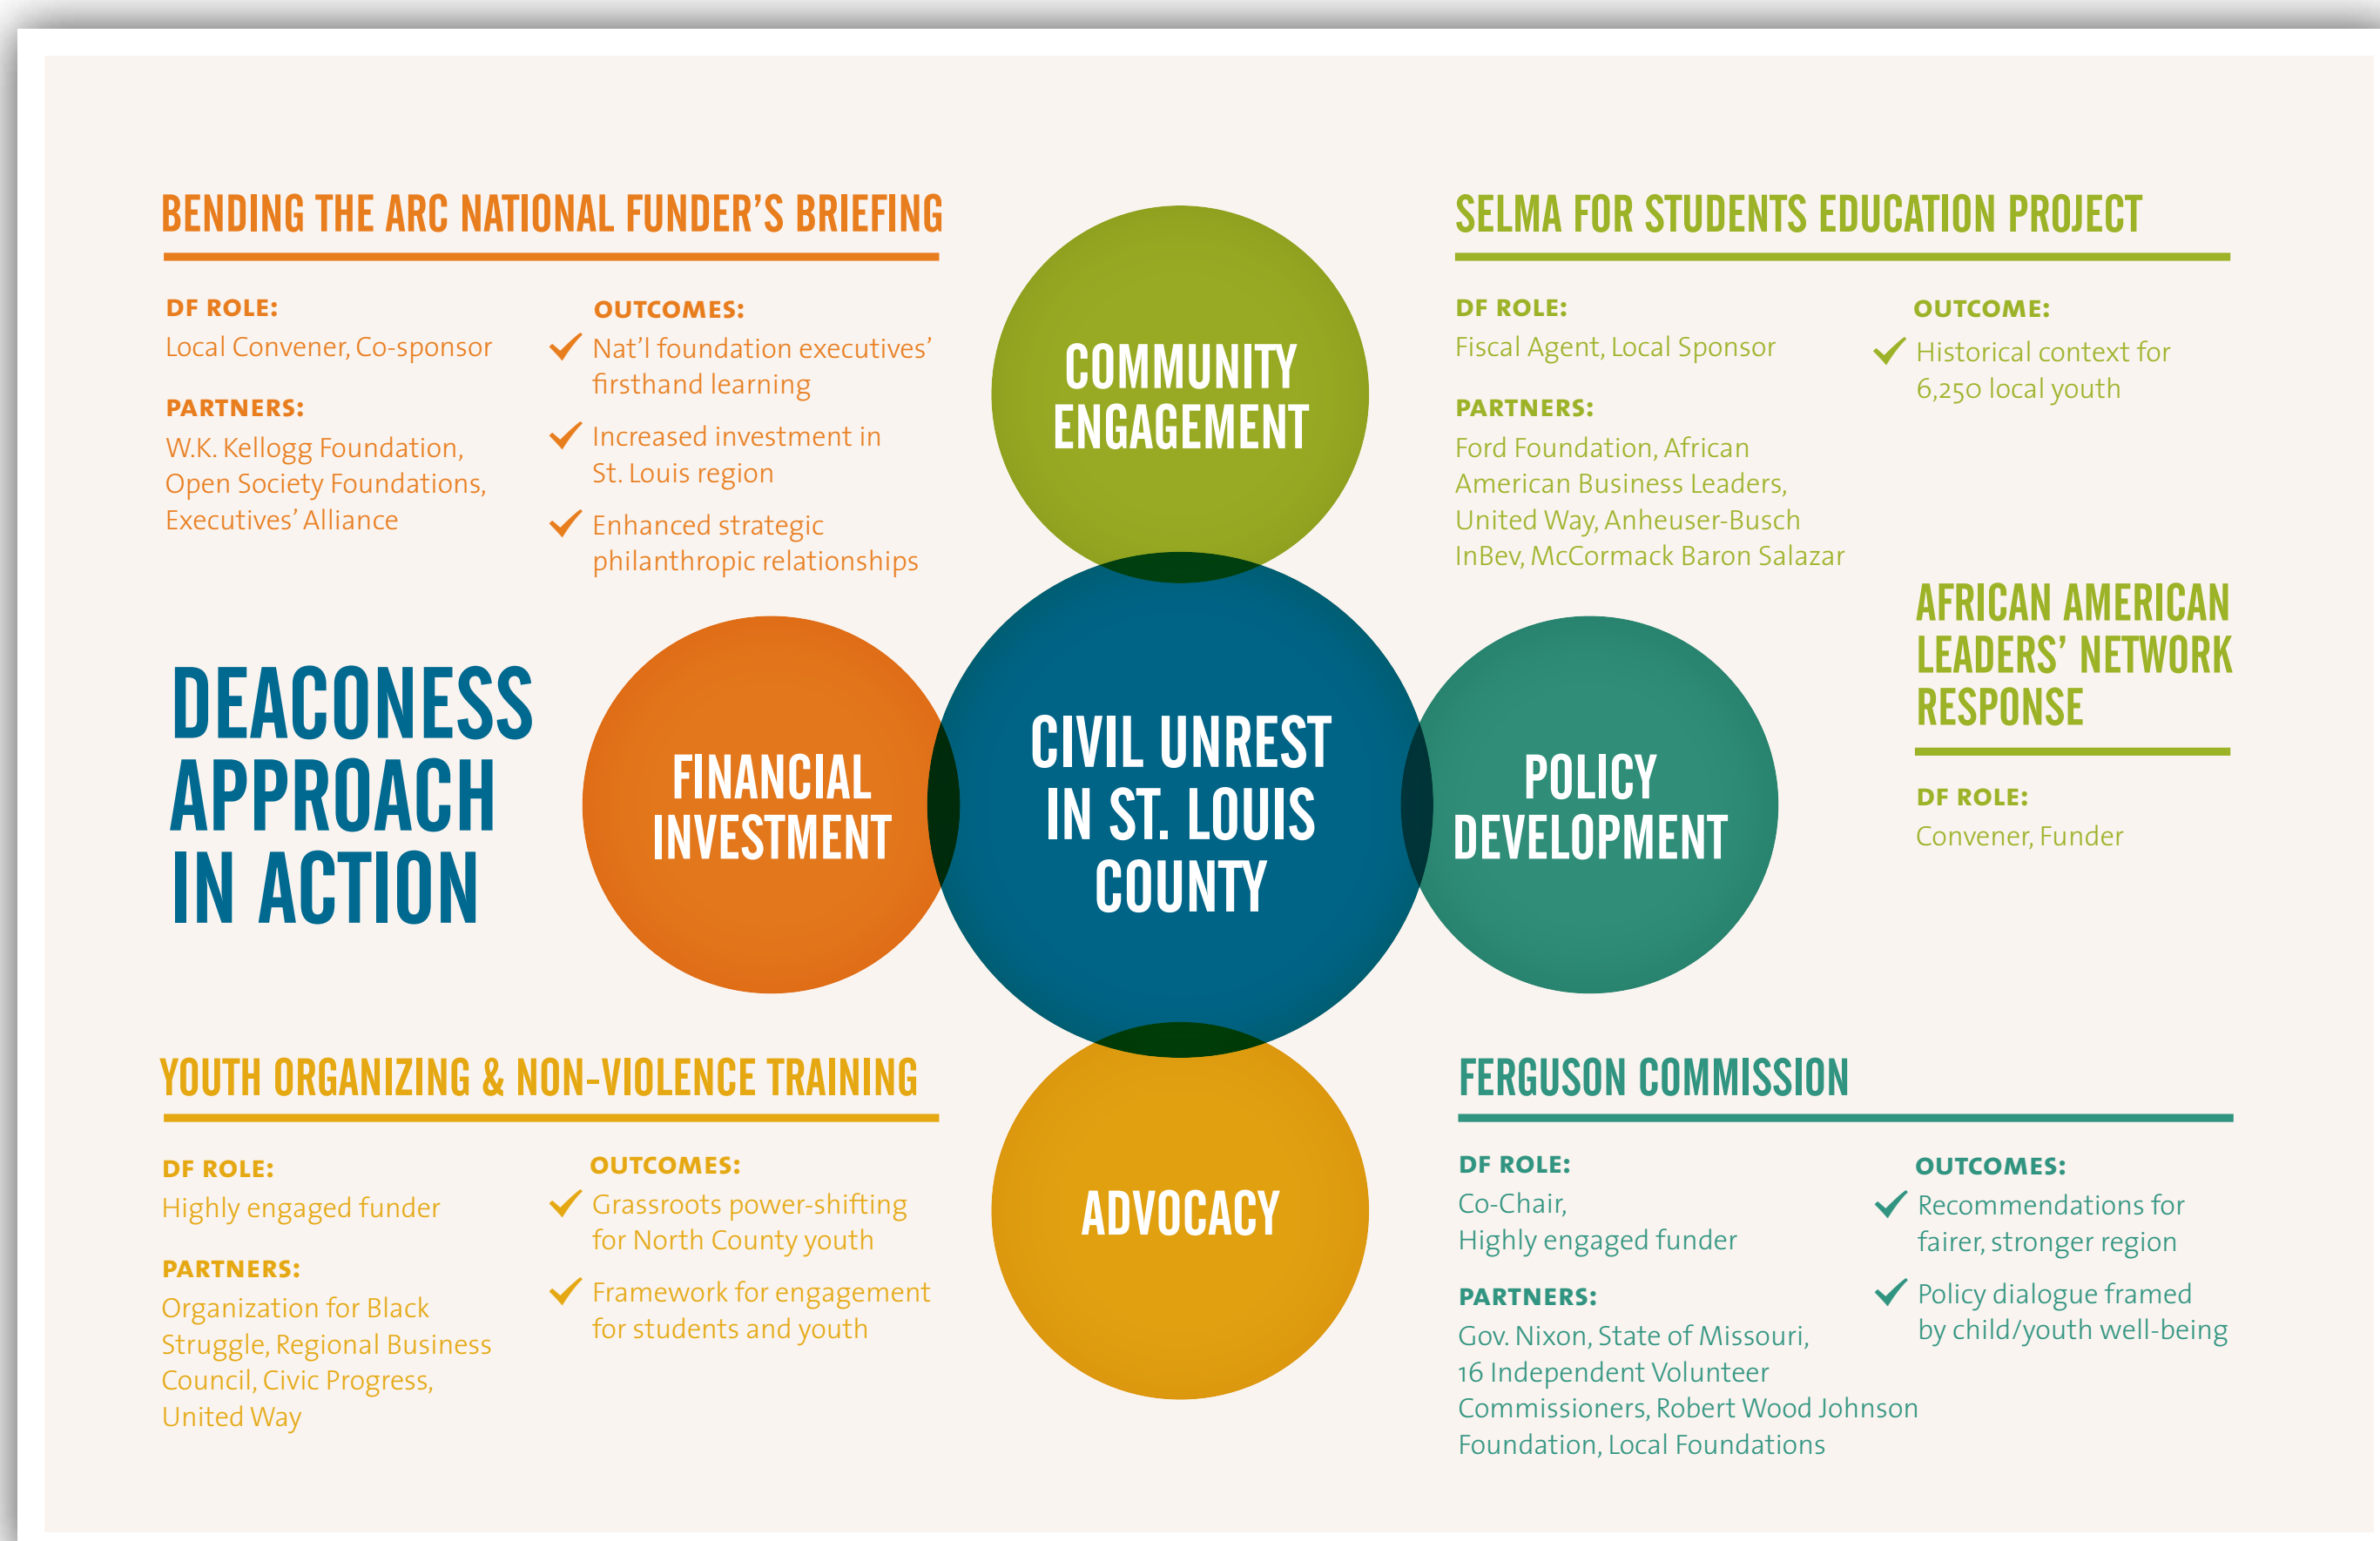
BENDING THE ARC NATIONAL FUNDER'S BRIEFING

DF ROLE:
Local Convener, Co-sponsor

PARTNERS:
W.K. Kellogg Foundation, Open Society Foundations, Executives' Alliance

OUTCOMES:
✓ Nat'l foundation executives' firsthand learning
✓ Increased investment in St. Louis region
✓ Enhanced strategic philanthropic relationships

SELMA FOR STUDENTS EDUCATION PROJECT

DF ROLE:
Fiscal Agent, Local Sponsor

PARTNERS:
Ford Foundation, African American Business Leaders, United Way, Anheuser-Busch InBev, McCormack Baron Salazar

OUTCOME:
✓ Historical context for 6,250 local youth

AFRICAN AMERICAN LEADERS' NETWORK RESPONSE

DF ROLE:
Convener, Funder

DEACONESS APPROACH IN ACTION

COMMUNITY ENGAGEMENT

FINANCIAL INVESTMENT

CIVIL UNREST IN ST. LOUIS COUNTY

POLICY DEVELOPMENT

ADVOCACY

YOUTH ORGANIZING & NON-VIOLENCE TRAINING

DF ROLE:
Highly engaged funder

PARTNERS:
Organization for Black Struggle, Regional Business Council, Civic Progress, United Way

OUTCOMES:
✓ Grassroots power-shifting for North County youth
✓ Framework for engagement for students and youth

FERGUSON COMMISSION

DF ROLE:
Co-Chair, Highly engaged funder

PARTNERS:
Gov. Nixon, State of Missouri, 16 Independent Volunteer Commissioners, Robert Wood Johnson Foundation, Local Foundations

OUTCOMES:
✓ Recommendations for fairer, stronger region
✓ Policy dialogue framed by child/youth well-being